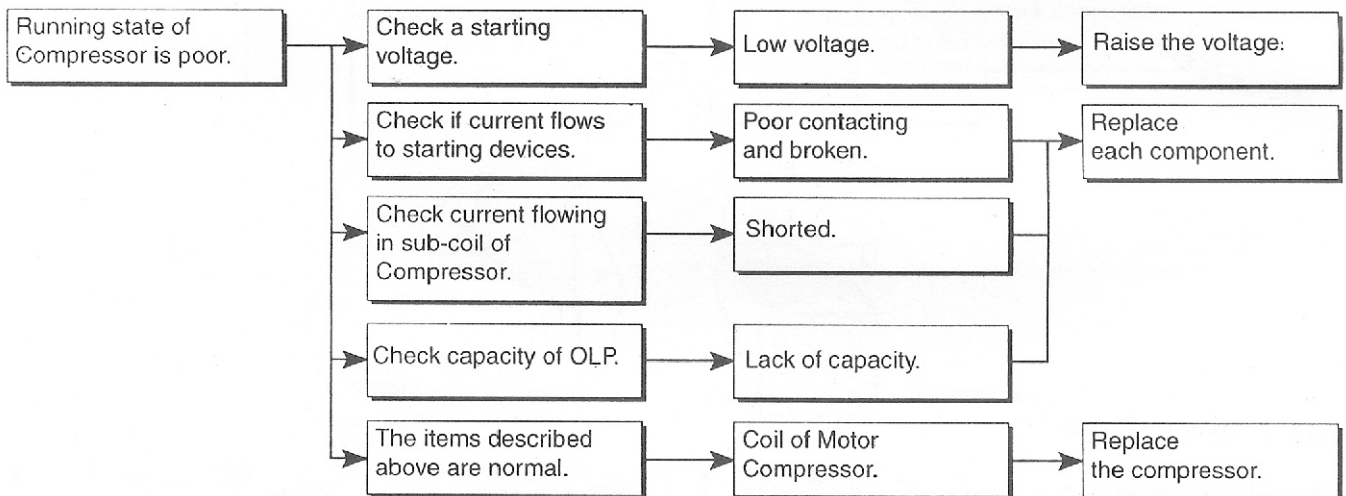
Running state of Compressor is poor.

Check a starting voltage.

Low voltage.

Raise the voltage.

Check if current flows to starting devices.

Poor contacting and broken.

Replace each component.

Check current flowing in sub-coil of Compressor.

Shorted.

Check capacity of OLP.

Lack of capacity.

The items described above are normal.

Coil of Motor Compressor.

Replace the compressor.